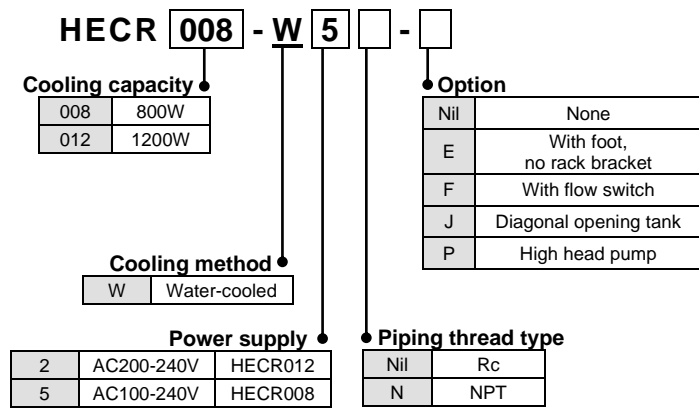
HECR 008 - W 5 -

Cooling capacity

| 008 | 800W |
|---|---|
| 012 | 1200W |

Option

| Nil | None |
|---|---|
| E | With foot, no rack bracket |
| F | With flow switch |
| J | Diagonal opening tank |
| P | High head pump |

Cooling method

| W | Water-cooled |
|---|---|

Power supply

| 2 | AC200-240V | HECR012 |
|---|---|---|
| 5 | AC100-240V | HECR008 |

Piping thread type

| Nil | Rc |
|---|---|
| N | NPT |